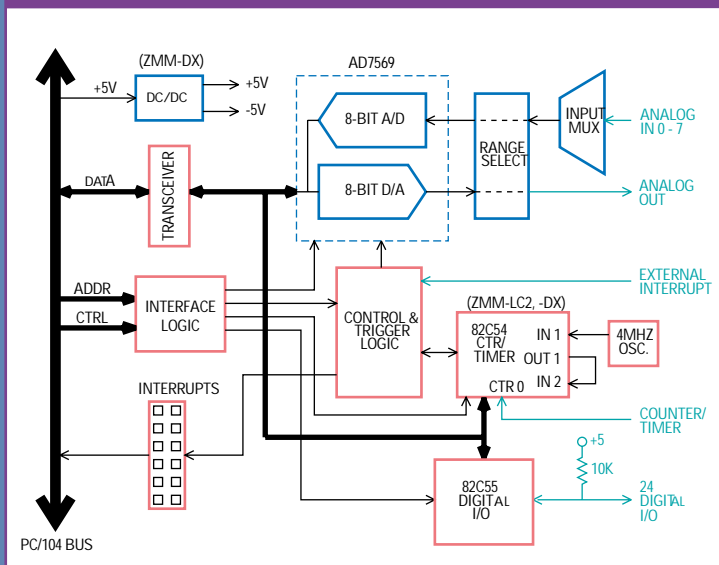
(ZMM-DX)

+5V

DC/DC

+5V

-5V

AD7569

8-BIT A/D

8-BIT D/A

RANGE SELECT

INPUT MUX

ANALOG IN 0 - 7

ANALOG OUT

DATA

TRANSCEIVER

ADDR

CTRL

INTERFACE LOGIC

CONTROL & TRIGGER LOGIC

EXTERNAL INTERRUPT

(ZMM-LC2, -DX)

82C54 CTR/ TIMER

IN 1

OUT 1

IN 2

CTR 0

4MHZ OSC.

INTERRUPTS

COUNTER/ TIMER

+5

10K

82C55 DIGITAL I/O

24 DIGITAL I/O

PC/104 BUS